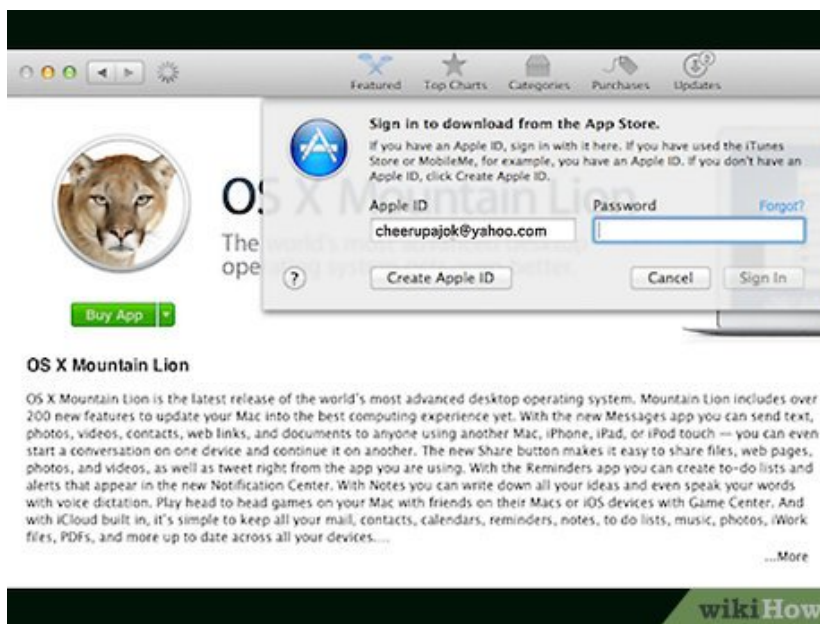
Featured Top Charts Categories Purchases Updates

Sign in to download from the App Store.

If you have an Apple ID, sign in with it here. If you have used the iTunes Store or MobileMe, for example, you have an Apple ID. If you don't have an Apple ID, click Create Apple ID.

Apple ID

cheerupajok@yahoo.com

Password

Forgot?

?

Create Apple ID

Cancel

Sign In

OS

The

ope

Buy App

OS X Mountain Lion

OS X Mountain Lion is the latest release of the world's most advanced desktop operating system. Mountain Lion includes over 200 new features to update your Mac into the best computing experience yet. With the new Messages app you can send text, photos, videos, contacts, web links, and documents to anyone using another Mac, iPhone, iPad, or iPod touch — you can even start a conversation on one device and continue it on another. The new Share button makes it easy to share files, web pages, photos, and videos, as well as tweet right from the app you are using. With the Reminders app you can create to-do lists and alerts that appear in the new Notification Center. With Notes you can write down all your ideas and even speak your words with voice dictation. Play head to head games on your Mac with friends on their Macs or iOS devices with Game Center. And with iCloud built in, it's simple to keep all your mail, contacts, calendars, reminders, notes, to do lists, music, photos, iWork files, PDFs, and more up to date across all your devices....

...More

wikiHow